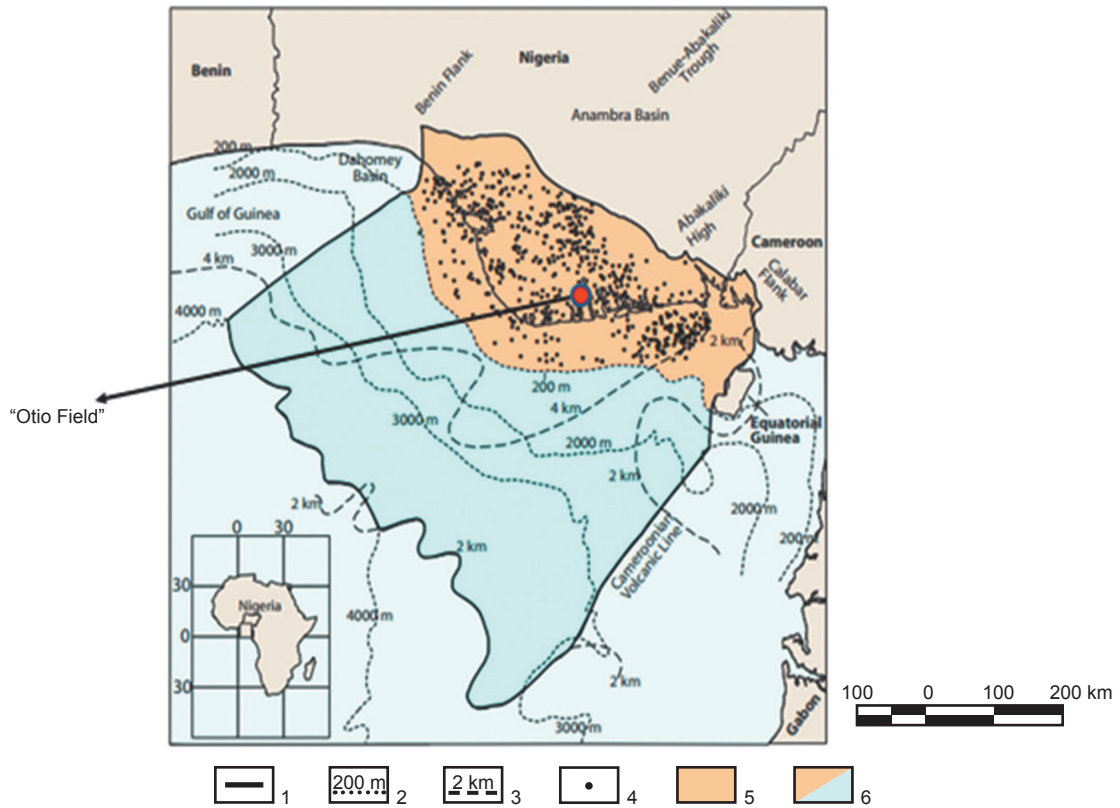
Benin
Nigeria
Benin Flank
Benue-Abakaliki Trough
Anambra Basin
200 m
Dahomey Basin
2000 m
Gulf of Guinea
3000 m
4 km
4000 m
Abakaliki High
Cameroon
Calabar Flank
2 km
"Otio Field"
200 m
4 km
3000 m
2000 m
Equatorial Guinea
2 km
2000 m
2 km
200 m
2 km
Cameroonian Volcanic Line
4000 m
2 km
3000 m
Gabon
0
30
30
0
30
Nigeria
100
0
100
200 km
200 m
2 km
1
2
3
4
5
6